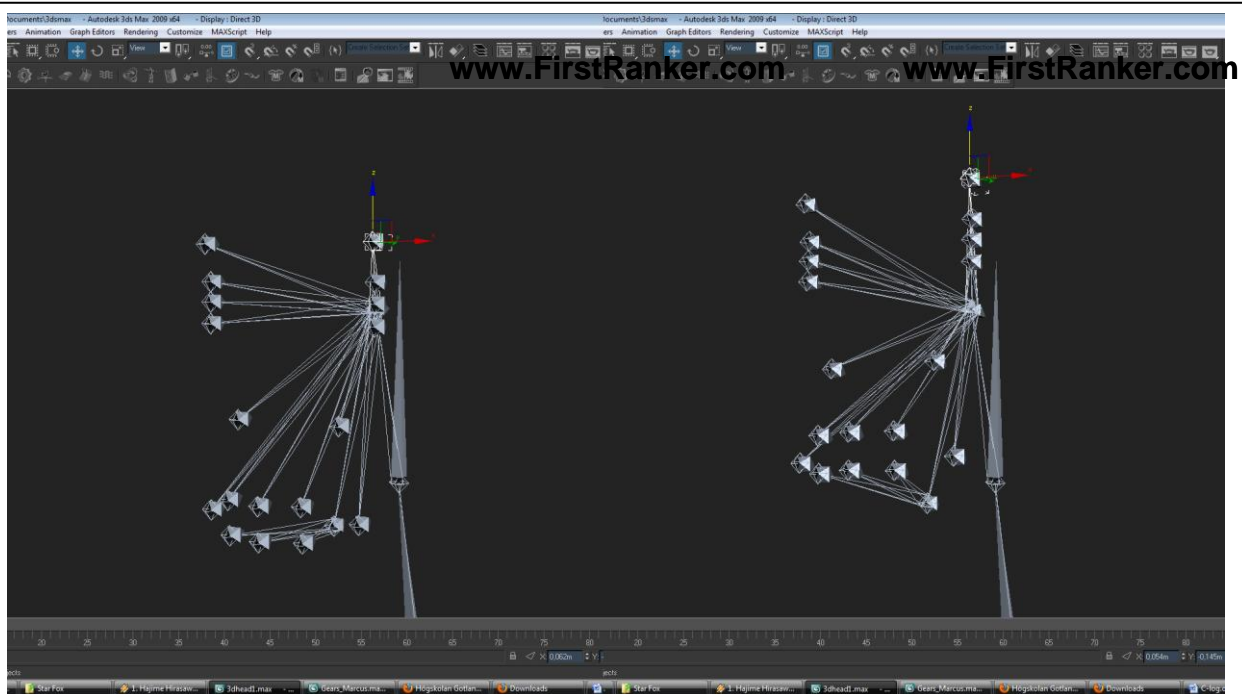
locuments\3dsmax - Autodesk 3ds Max 2009 x64 - Display : Direct 3D
ers Animation Graph Editors Rendering Customize MAXScript Help

locuments\3dsmax - Autodesk 3ds Max 2009 x64 - Display : Direct 3D
ers Animation Graph Editors Rendering Customize MAXScript Help

www.FirstRanker.com www.FirstRanker.com

View
View

z
x
z
x

20 25 30 35 40 45 50 55 60 65 70 75 80
20 25 30 35 40 45 50 55 60 65 70 75 80

X 0.062m Y
X 0.054m Y 0.145m

Star Fox | 1. Hajime Hirasaw... | 3dhead1.max | Gears_Marcus.ma... | Högskolan Gotlan... | Downloads | Star Fox | 1. Hajime Hirasaw... | 3dhead1.max | Gears_Marcus.ma... | Högskolan Gotlan... | Downloads | C-log